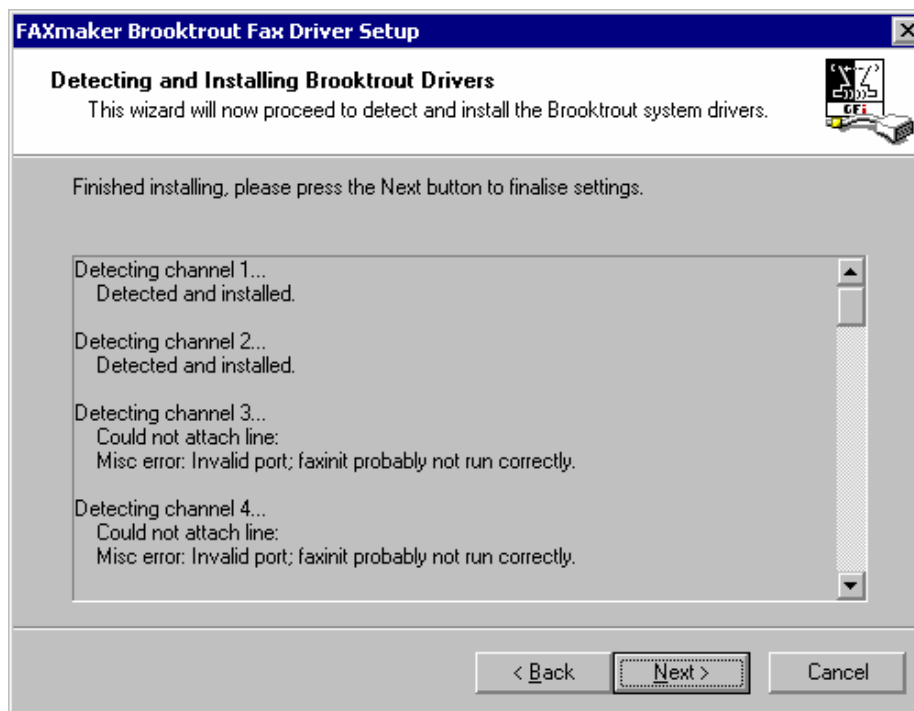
FAXmaker Brooktrout Fax Driver Setup

Detecting and Installing Brooktrout Drivers
This wizard will now proceed to detect and install the Brooktrout system drivers.

GFi

Finished installing, please press the Next button to finalise settings.

Detecting channel 1...
Detected and installed.

Detecting channel 2...
Detected and installed.

Detecting channel 3...
Could not attach line:
Misc error: Invalid port; faxinit probably not run correctly.

Detecting channel 4...
Could not attach line:
Misc error: Invalid port; faxinit probably not run correctly.

< Back
Next >
Cancel